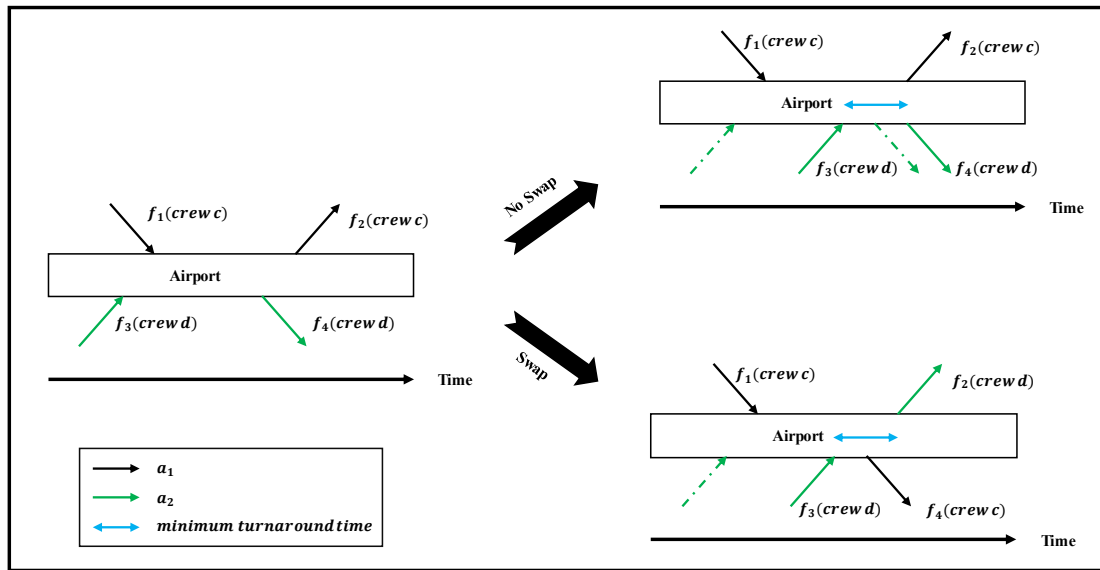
$f_1(crew\ c)$

$f_2(crew\ c)$

Airport

$f_3(crew\ d)$

$f_4(crew\ d)$

Time

No Swap

Swap

$f_1(crew\ c)$

$f_2(crew\ c)$

Airport

$f_3(crew\ d)$

$f_4(crew\ d)$

Time

$f_1(crew\ c)$

$f_2(crew\ d)$

Airport

$f_3(crew\ d)$

$f_4(crew\ c)$

Time

$a_1$

$a_2$

$minimum\ turnaround\ time$